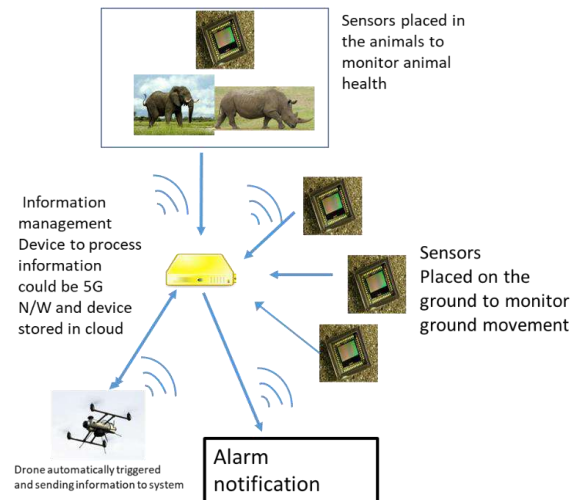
Sensors placed in the animals to monitor animal health

Information management Device to process information could be 5G N/W and device stored in cloud

Sensors Placed on the ground to monitor ground movement

Drone automatically triggered and sending information to system

Alarm notification